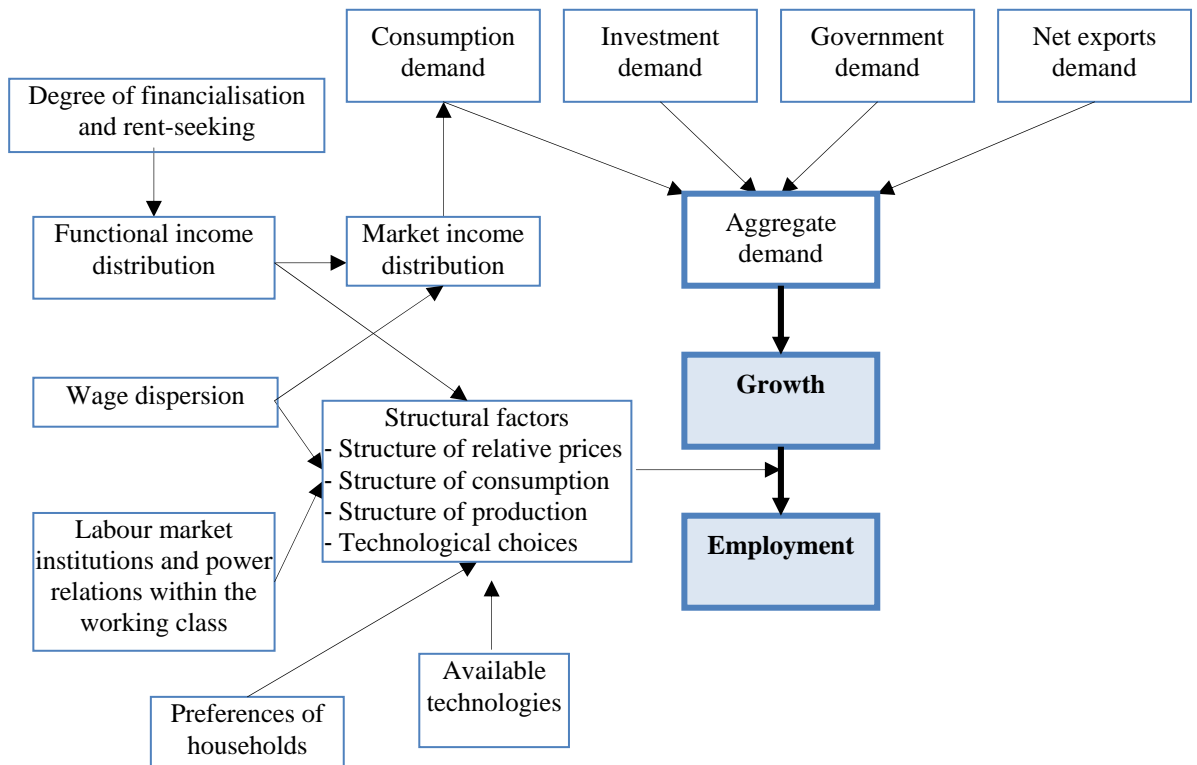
Consumption demand

Investment demand

Government demand

Net exports demand

Degree of financialisation and rent-seeking

Functional income distribution

Market income distribution

Aggregate demand

Growth

Employment

Wage dispersion

Structural factors
- Structure of relative prices
- Structure of consumption
- Structure of production
- Technological choices

Labour market institutions and power relations within the working class

Available technologies

Preferences of households